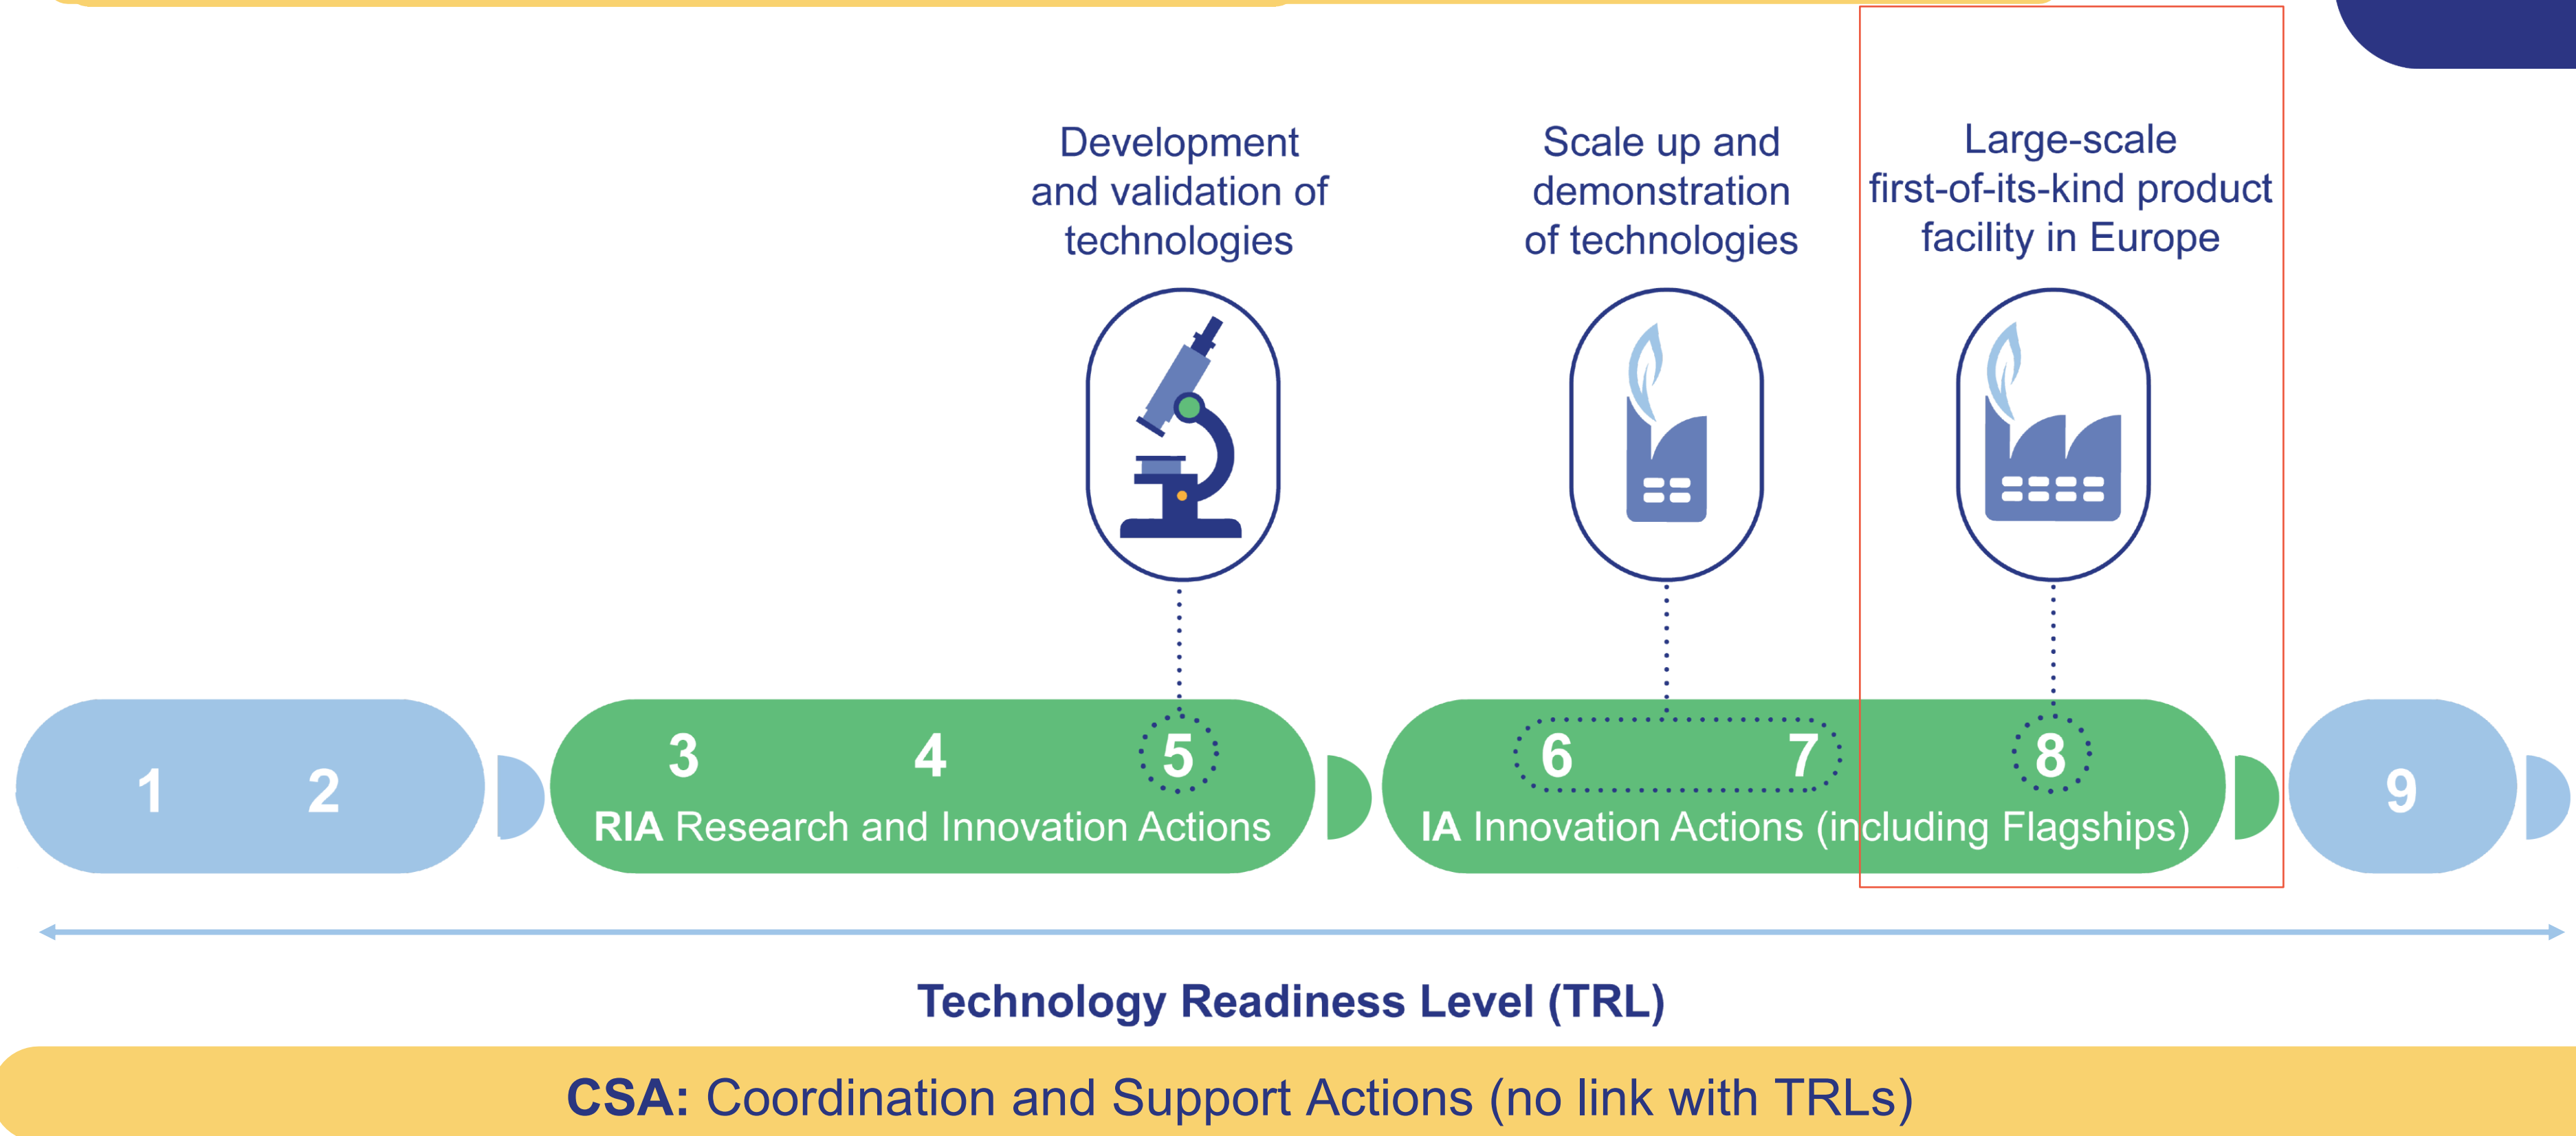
Development and validation of technologies

Scale up and demonstration of technologies

Large-scale first-of-its-kind product facility in Europe

1 2

3 4 5

RIA Research and Innovation Actions

6 7 8

IA Innovation Actions (including Flagships)

9

Technology Readiness Level (TRL)

CSA: Coordination and Support Actions (no link with TRLs)